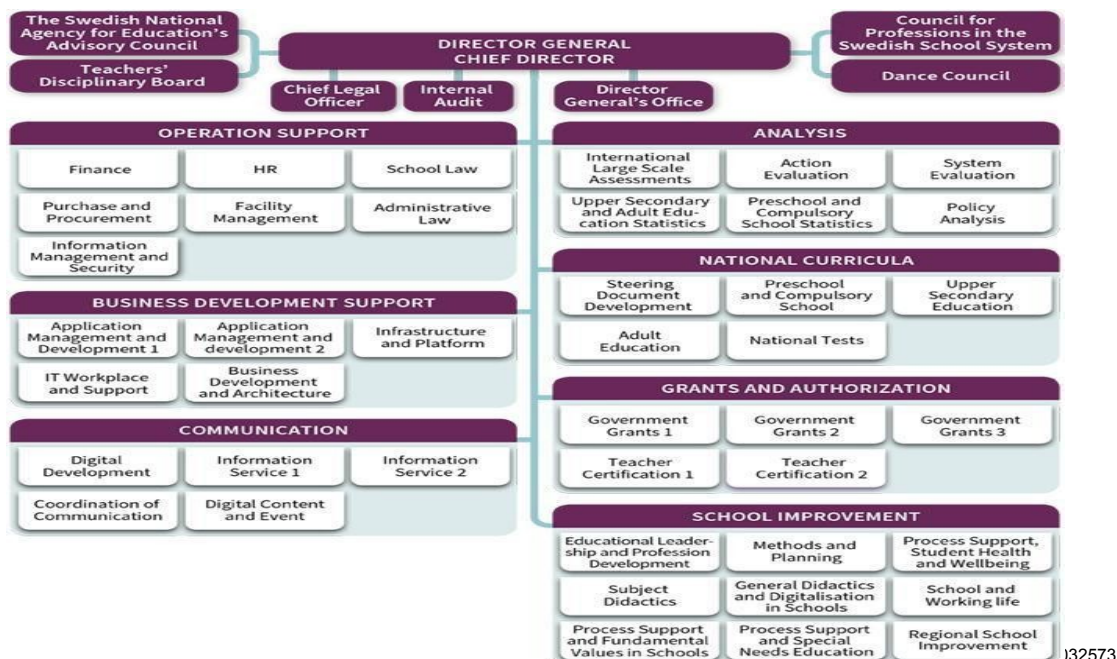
The Swedish National Agency for Education's Advisory Council

Teachers' Disciplinary Board

DIRECTOR GENERAL
CHIEF DIRECTOR

Council for Professions in the Swedish School System

Dance Council

Chief Legal Officer

Internal Audit

Director General's Office

OPERATION SUPPORT

Finance

HR

School Law

Purchase and Procurement

Facility Management

Administrative Law

Information Management and Security

BUSINESS DEVELOPMENT SUPPORT

Application Management and Development 1

Application Management and development 2

Infrastructure and Platform

IT Workplace and Support

Business Development and Architecture

COMMUNICATION

Digital Development

Information Service 1

Information Service 2

Coordination of Communication

Digital Content and Event

ANALYSIS

International Large Scale Assessments

Action Evaluation

System Evaluation

Upper Secondary and Adult Education Statistics

Preschool and Compulsory School Statistics

Policy Analysis

NATIONAL CURRICULA

Steering Document Development

Preschool and Compulsory School

Upper Secondary Education

Adult Education

National Tests

GRANTS AND AUTHORIZATION

Government Grants 1

Government Grants 2

Government Grants 3

Teacher Certification 1

Teacher Certification 2

SCHOOL IMPROVEMENT

Educational Leadership and Profession Development

Methods and Planning

Process Support, Student Health and Wellbeing

Subject Didactics

General Didactics and Digitalisation in Schools

School and Working life

Process Support and Fundamental Values in Schools

Process Support and Special Needs Education

Regional School Improvement

)32573